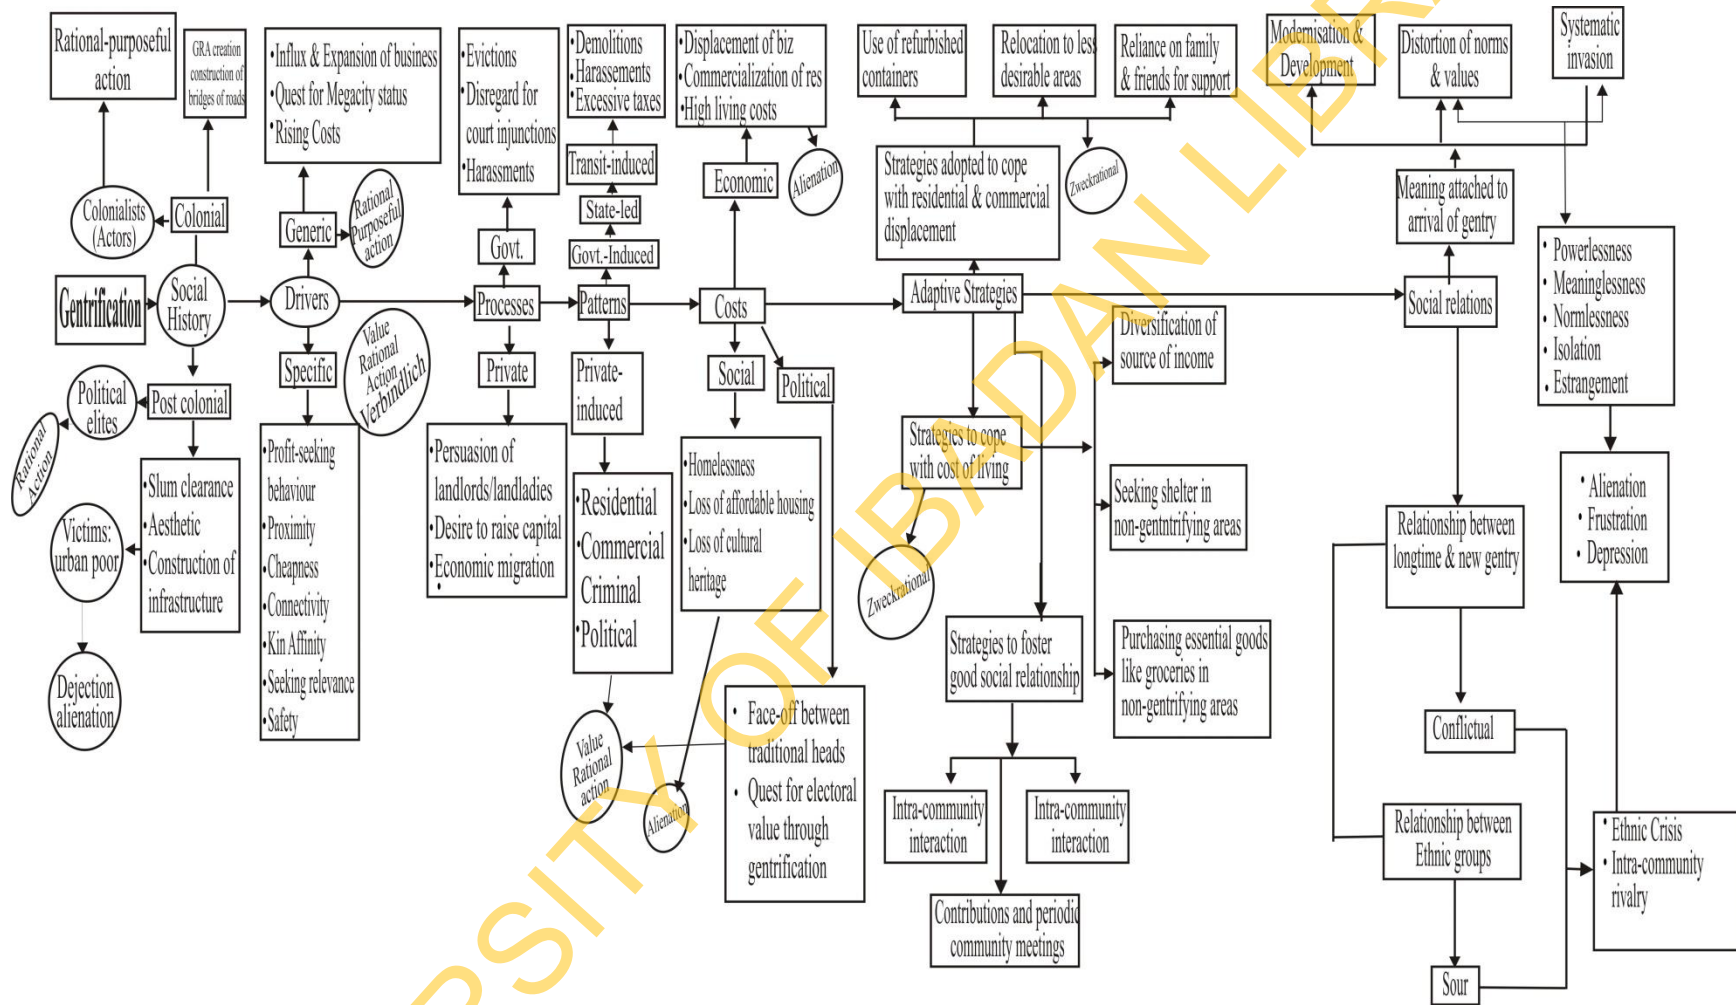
Rational-purposeful action

GRA creation construction of bridges of roads

•Influx & Expansion of business
•Quest for Megacity status
•Rising Costs

•Evictions
•Disregard for court injunctions
•Harassments

•Demolitions
•Harassments
•Excessive taxes

•Displacement of biz
•Commercialization of res
•High living costs

Use of refurbished containers

Relocation to less desirable areas

Reliance on family & friends for support

Modernisation & Development

Distortion of norms & values

Systematic invasion

Colonialists (Actors)

Colonial

Generic

Rational Purposeful action

Govt.

Transit-induced

State-led

Govt.-Induced

Economic

Alienation

Strategies adopted to cope with residential & commercial displacement

Zweckrational

Meaning attached to arrival of gentry

Gentrification

Social History

Drivers

Processes

Patterns

Costs

Adaptive Strategies

Social relations

•Powerlessness
•Meaninglessness
•Normlessness
•Isolation
•Estrangement

Political elites

Post colonial

Specific

Value Rational Action Verbindlich

Private

Private-induced

Social

Political

Diversification of source of income

Rational Action

•Slum clearance
•Aesthetic
•Construction of infrastructure

•Profit-seeking behaviour
•Proximity
•Cheapness
•Connectivity
•Kin Affinity
•Seeking relevance
•Safety

•Persuasion of landlords/landladies
•Desire to raise capital
•Economic migration
•

•Residential
•Commercial
Criminal
•Political

•Homelessness
•Loss of affordable housing
•Loss of cultural heritage

Strategies to cope with cost of living

Seeking shelter in non-gentntrifying areas

Relationship between longtime & new gentry

•Alienation
•Frustration
•Depression

Victims: urban poor

Dejection alienation

Zweckrational

Strategies to foster good social relationship

Purchasing essential goods like groceries in non-gentrifying areas

Conflictual

Value Rational action

Alienation

•Face-off between traditional heads
•Quest for electoral value through gentrification

Intra-community interaction

Intra-community interaction

Relationship between Ethnic groups

•Ethnic Crisis
•Intra-community rivalry

Contributions and periodic community meetings

Sour

UNIVERSITY OF IBADAN LIBRARY